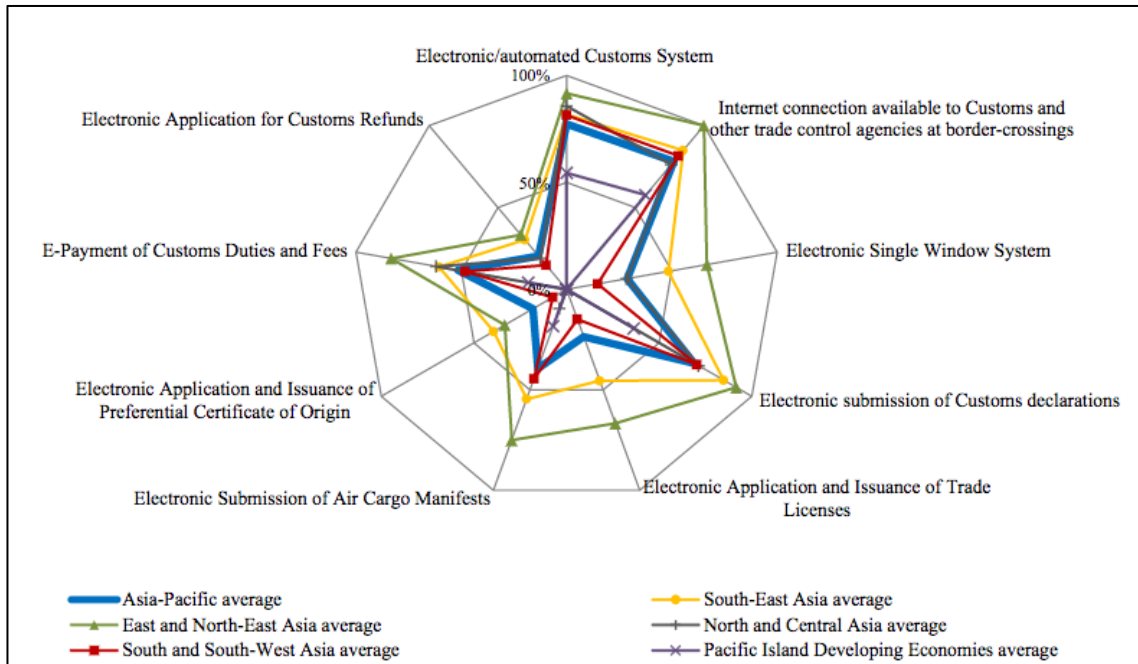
Electronic/automated Customs System

100%

50%

0%

Internet connection available to Customs and other trade control agencies at border-crossings

Electronic Single Window System

Electronic submission of Customs declarations

Electronic Application and Issuance of Trade Licenses

Electronic Submission of Air Cargo Manifests

Electronic Application and Issuance of Preferential Certificate of Origin

E-Payment of Customs Duties and Fees

Electronic Application for Customs Refunds

Asia-Pacific average
South-East Asia average
East and North-East Asia average
North and Central Asia average
South and South-West Asia average
Pacific Island Developing Economies average